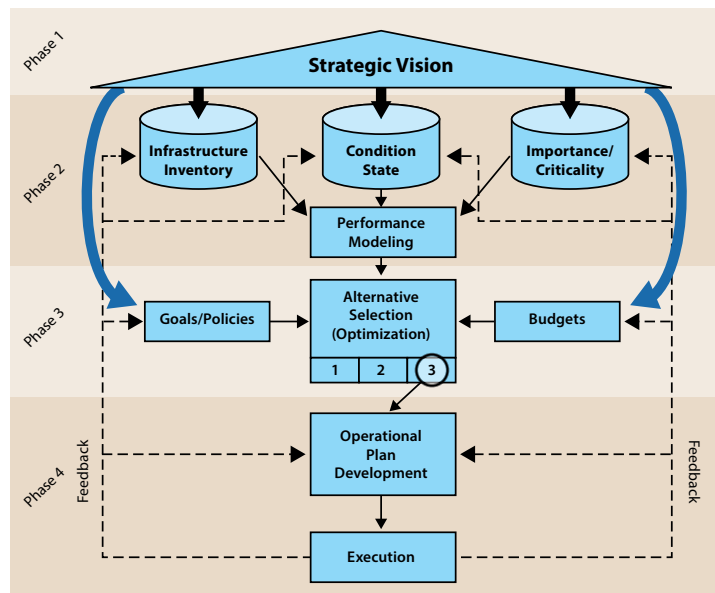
Phase 1

Strategic Vision

Phase 2

Infrastructure Inventory

Condition State

Importance/ Criticality

Performance Modeling

Phase 3

Goals/Policies

Alternative Selection (Optimization)

Budgets

1

2

3

Phase 4

Feedback

Operational Plan Development

Feedback

Execution